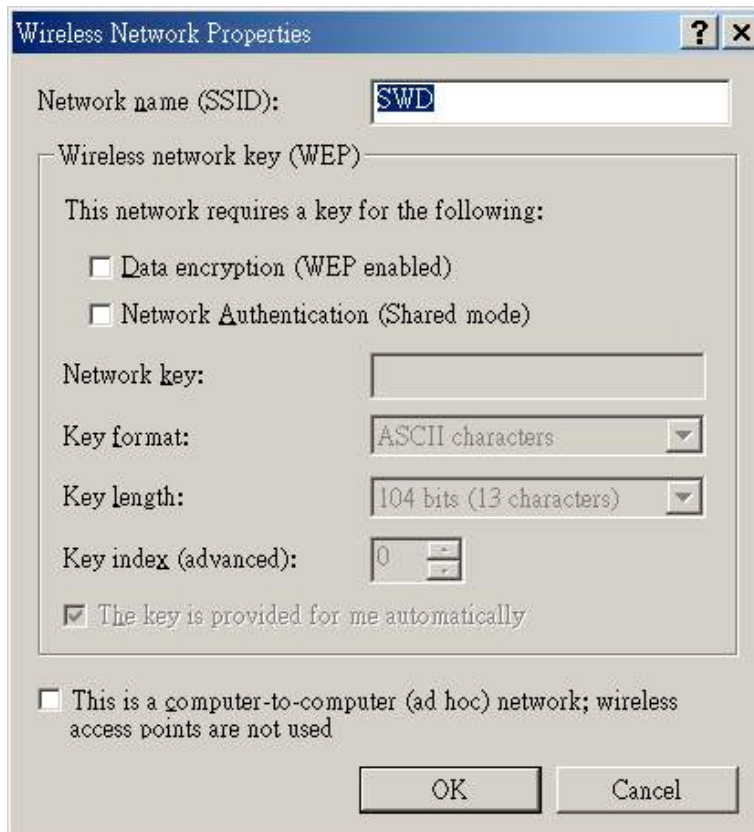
Wireless Network Properties

? ×

Network name (SSID): SWD

Wireless network key (WEP)

This network requires a key for the following:

☐ Data encryption (WEP enabled)

☐ Network Authentication (Shared mode)

Network key:

Key format: ASCII characters

Key length: 104 bits (13 characters)

Key index (advanced): 0

☑ The key is provided for me automatically

☐ This is a computer-to-computer (ad hoc) network; wireless access points are not used

OK

Cancel